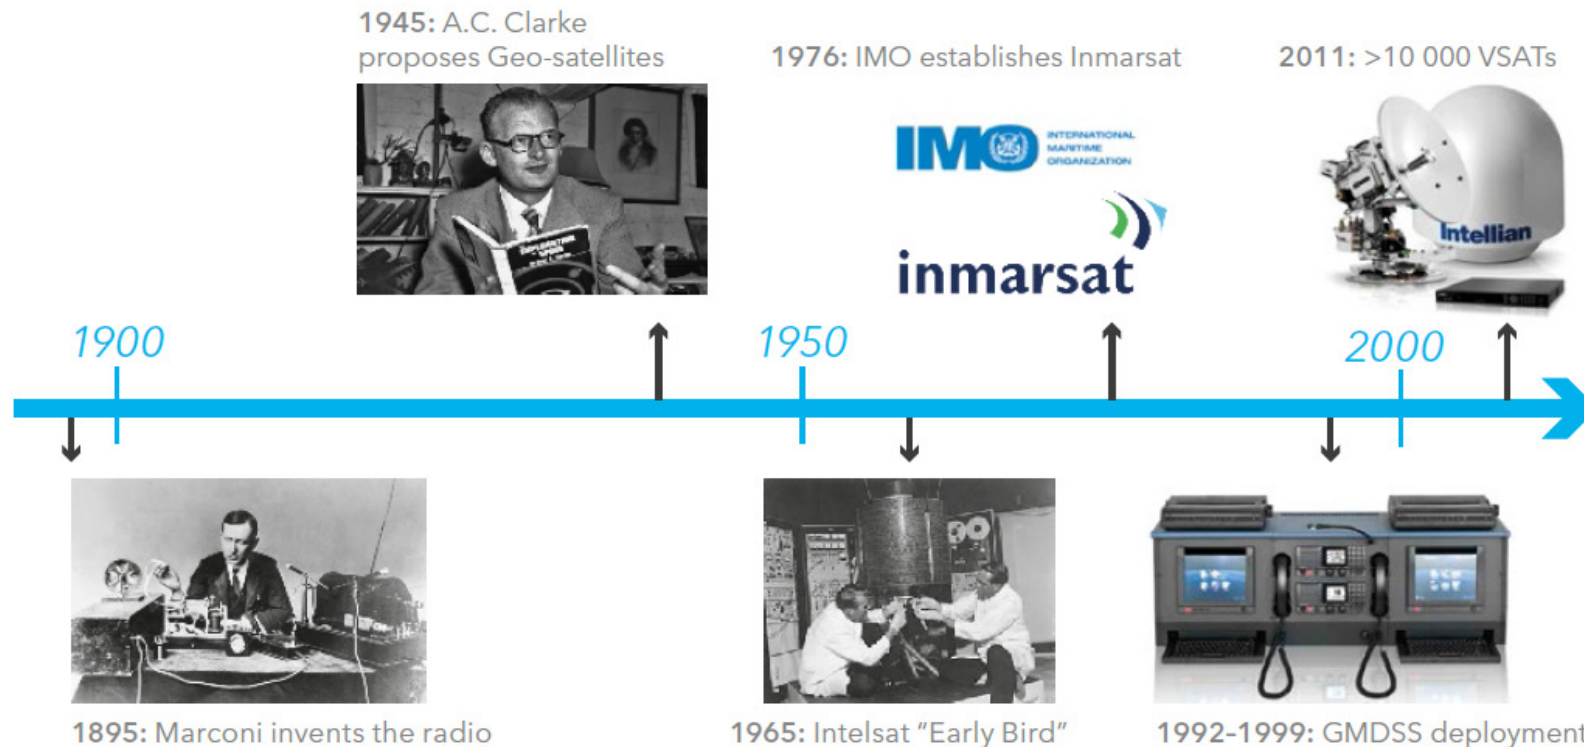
1945: A.C. Clarke proposes Geo-satellites

1976: IMO establishes Inmarsat

2011: >10 000 VSATs

IMO INTERNATIONAL MARITIME ORGANIZATION

inmarsat

Intellian

1900

1950

2000

1895: Marconi invents the radio

1965: Intelsat "Early Bird"

1992-1999: GMDSS deployment